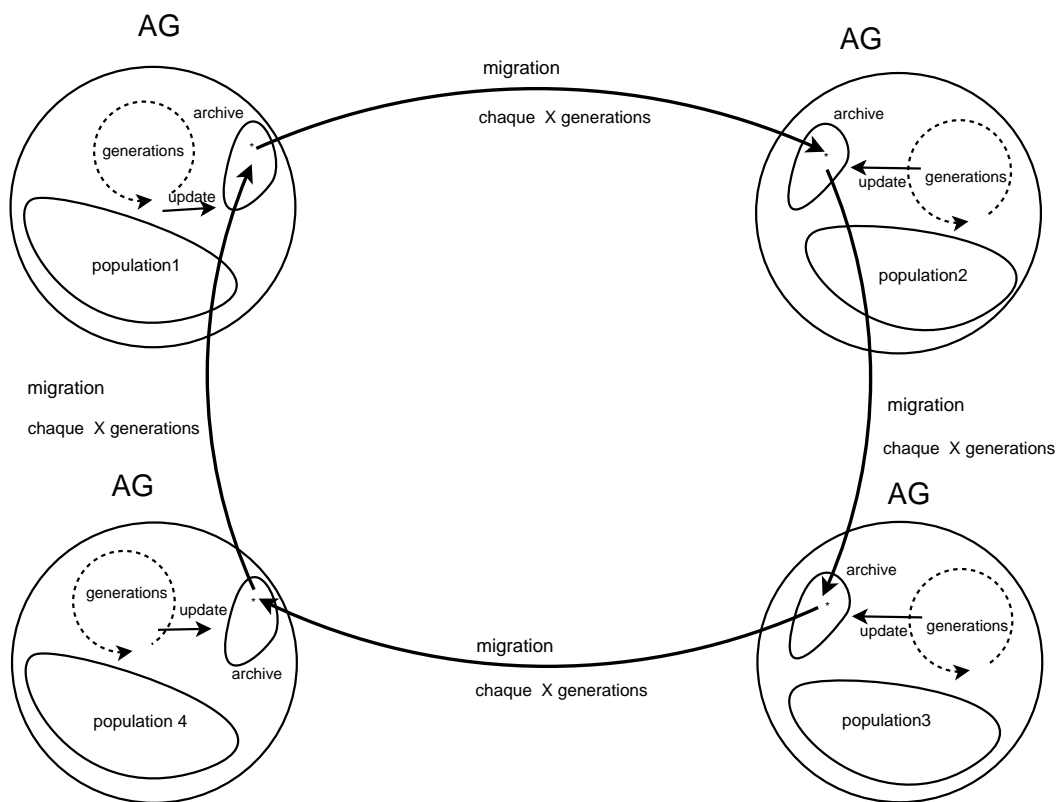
AG

archive

generations

update

population1

migration

chaque X generations

AG

archive

update

generations

population2

migration

chaque X generations

migration

chaque X generations

AG

generations

update

archive

population 4

migration

chaque X generations

AG

archive

update

generations

population3